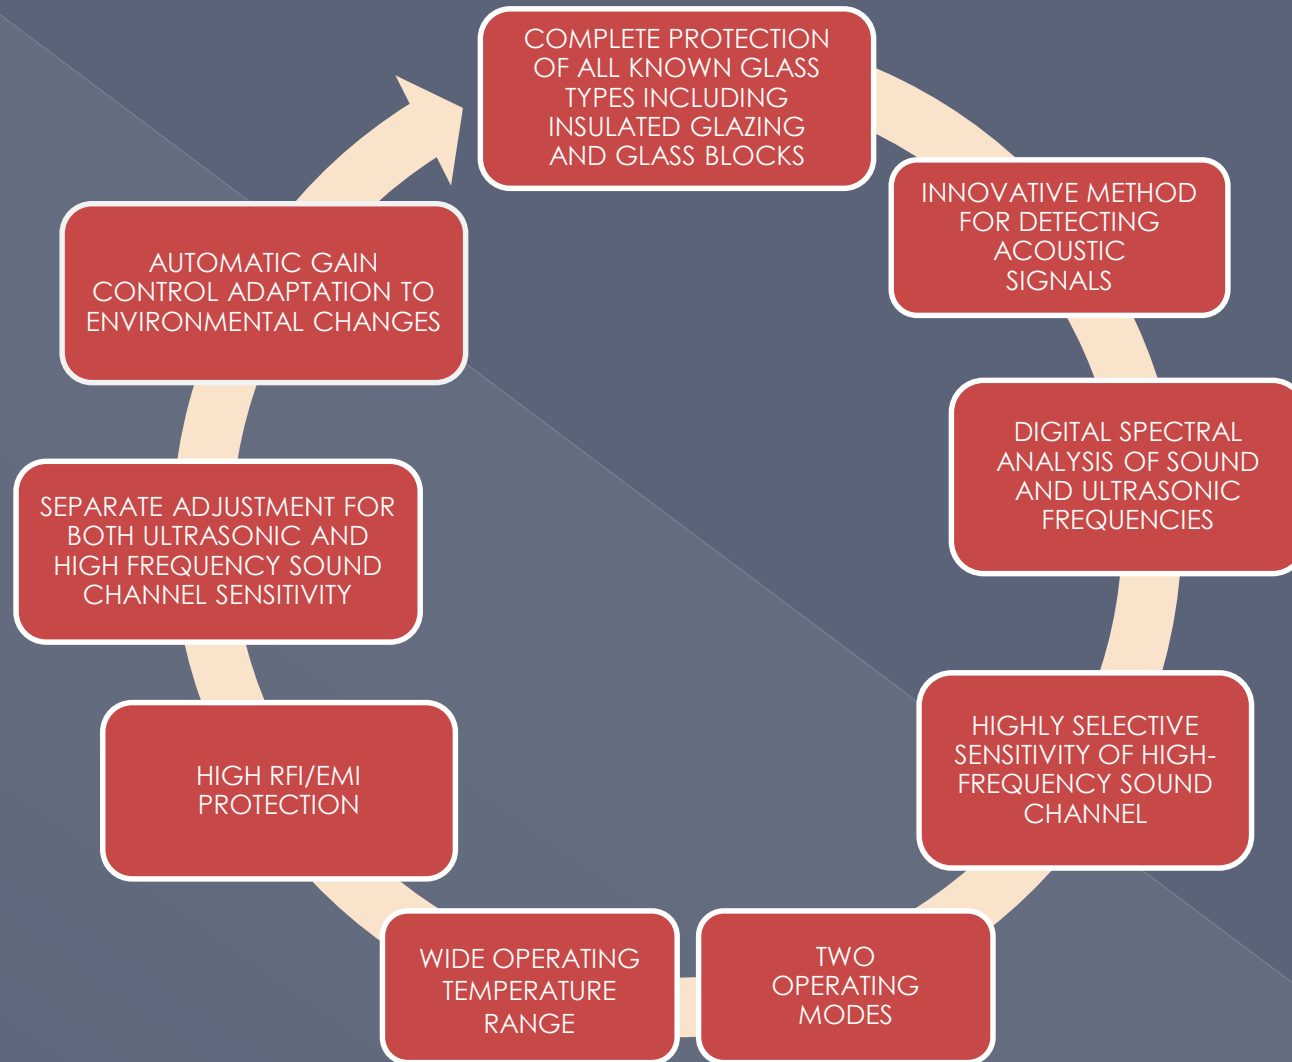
COMPLETE PROTECTION OF ALL KNOWN GLASS TYPES INCLUDING INSULATED GLAZING AND GLASS BLOCKS

INNOVATIVE METHOD FOR DETECTING ACOUSTIC SIGNALS

DIGITAL SPECTRAL ANALYSIS OF SOUND AND ULTRASONIC FREQUENCIES

HIGHLY SELECTIVE SENSITIVITY OF HIGH-FREQUENCY SOUND CHANNEL

TWO OPERATING MODES

WIDE OPERATING TEMPERATURE RANGE

HIGH RFI/EMI PROTECTION

SEPARATE ADJUSTMENT FOR BOTH ULTRASONIC AND HIGH FREQUENCY SOUND CHANNEL SENSITIVITY

AUTOMATIC GAIN CONTROL ADAPTATION TO ENVIRONMENTAL CHANGES